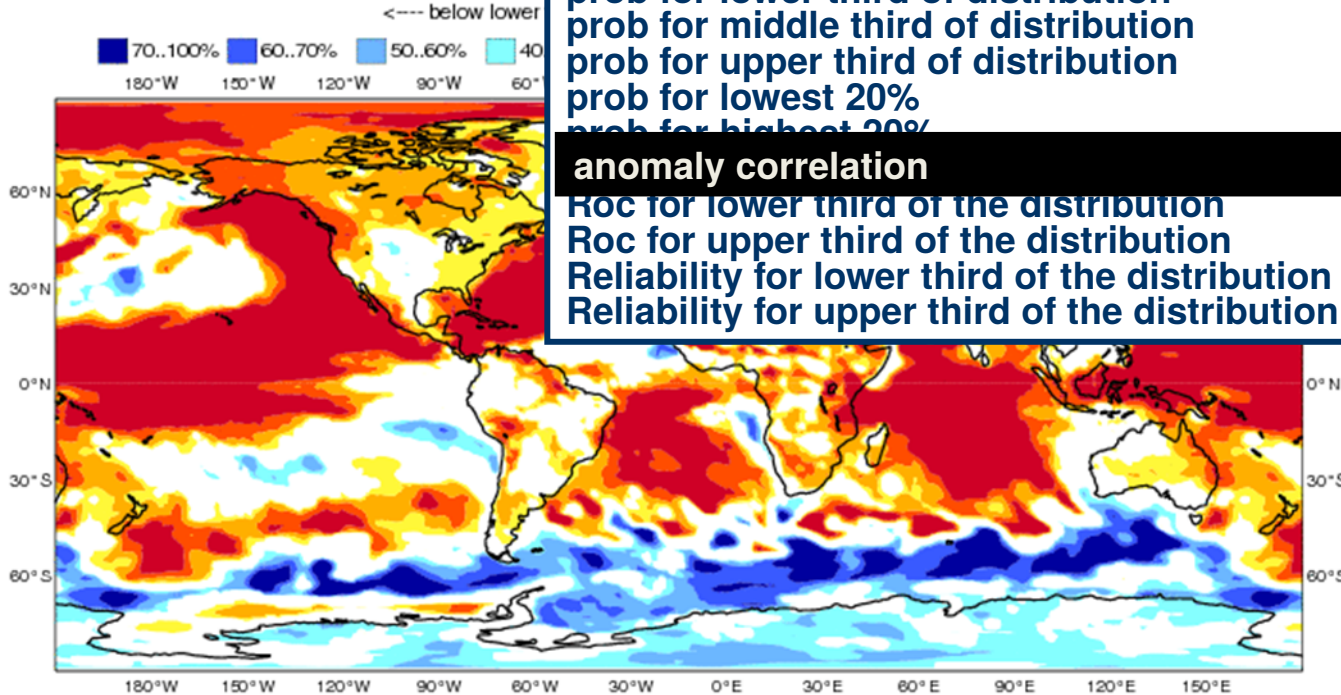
<---- below lower

70..100% 60..70% 50..60% 40

180°W 150°W 120°W 90°W 60°

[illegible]
prob for middle third of distribution
prob for upper third of distribution
prob for lowest 20%
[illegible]
anomaly correlation
Roc for lower third of the distribution
Roc for upper third of the distribution
Reliability for lower third of the distribution
Reliability for upper third of the distribution

60°N
30°N
0°N
30°S
60°S

0°N
30°S
60°S

180°W 150°W 120°W 90°W 60°W 30°W 0°E 30°E 60°E 90°E 120°E 150°E